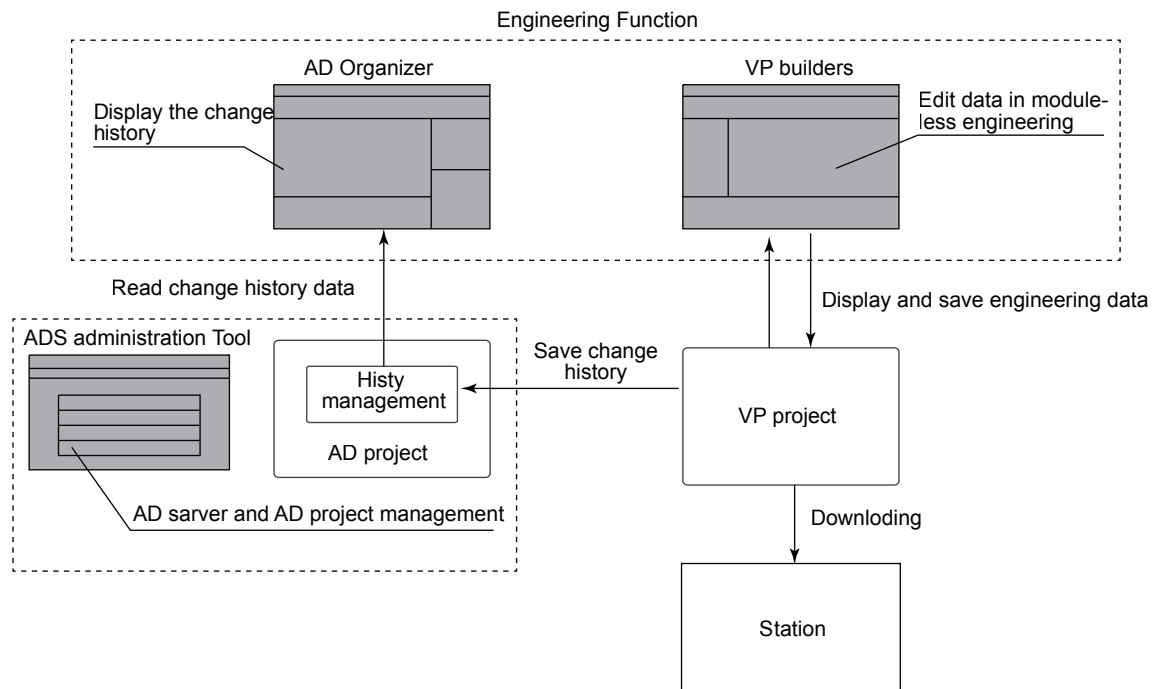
Engineering Function

AD Organizer

Display the change history

VP builders

Edit data in moduleless engineering

Read change history data

Display and save engineering data

ADS administration Tool

Histy management

AD project

Save change history

VP project

AD sarver and AD project management

Downloding

Station